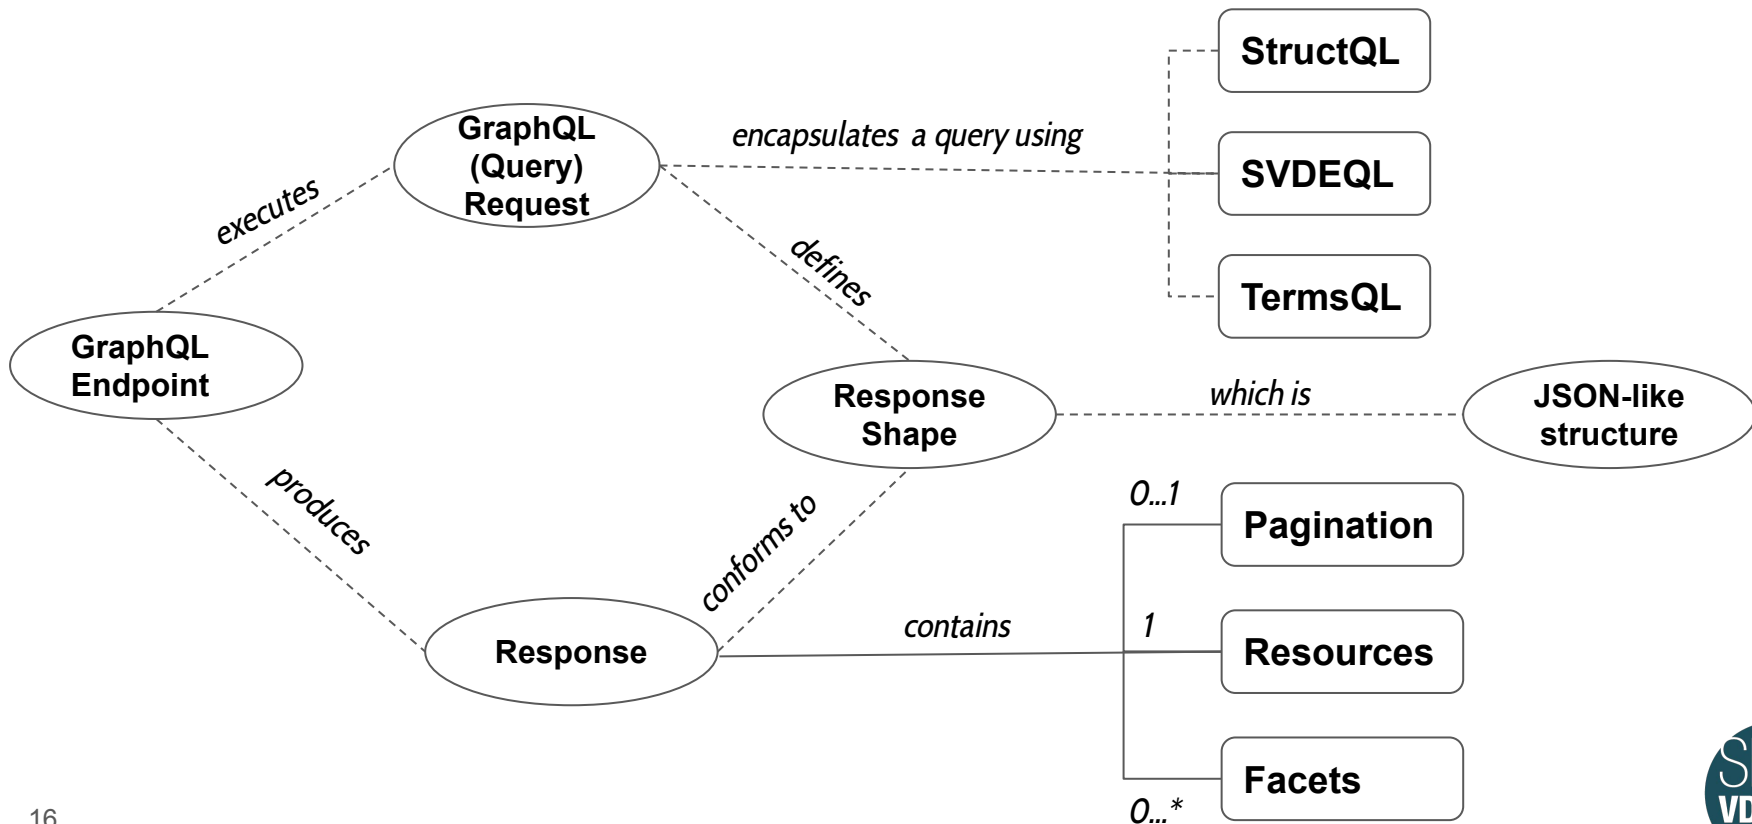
StructQL

GraphQL (Query) Request

encapsulates a query using

SVDEQL

executes

defines

TermsQL

GraphQL Endpoint

Response Shape

which is

JSON-like structure

0...1

Pagination

produces

conforms to

contains

1

Resources

Response

Facets

0...*

16

S VD